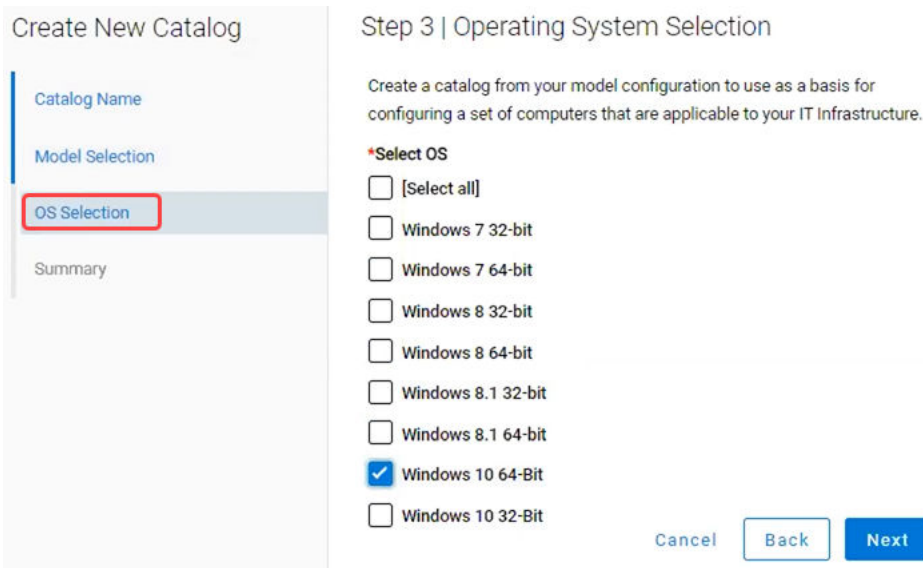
Create New Catalog

Catalog Name

Model Selection

OS Selection

Summary

Step 3 | Operating System Selection

Create a catalog from your model configuration to use as a basis for configuring a set of computers that are applicable to your IT Infrastructure.

*Select OS

[Select all]

Windows 7 32-bit

Windows 7 64-bit

Windows 8 32-bit

Windows 8 64-bit

Windows 8.1 32-bit

Windows 8.1 64-bit

Windows 10 64-Bit

Windows 10 32-Bit

Cancel

Back

Next